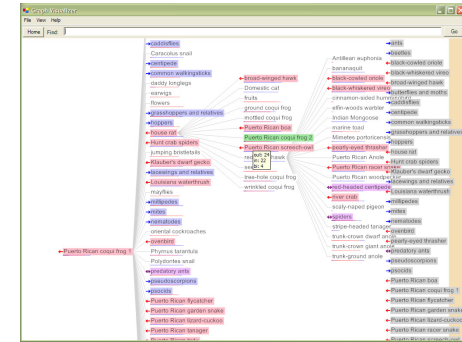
Graph Visualizer
File View Help
Home Find Go

caddisflies
Caracolus snail
centipede
common walkingsticks
daddy longlegs
earwigs
flowers
grasshoppers and relatives
hoppers
house rat
Hunt crab spiders
jumping bristletails
Klauber's dwarf gecko
lacewings and relatives
Louisiana waterthrush
mayflies
millipedes
mites
nematodes
oriental cockroaches
ovenbird
Phrynus tarantula
Polydorites snail
predatory ants
pseudoscorpions
psocids
Puerto Rican flycatcher
Puerto Rican garden snake
Puerto Rican lizard-cuckoo
Puerto Rican tanager

Puerto Rican coqui frog 1

broad-winged hawk
Domestic cat
fruits
ground coqui frog
mottled coqui frog
Puerto Rican boa
Puerto Rican coqui frog 2
Puerto Rican screech-owl
red hawk
tree-hole coqui frog
wrinkled coqui frog

Antillean euphonia
bananaquit
black-cowled oriole
black-whiskered vireo
cinnamon-sided hummingbird
elfin-woods warbler
Indian Mongoose
marine toad
Mimetes portoricensis
pearly-eyed thrasher
Puerto Rican Anole
Puerto Rican racer snake
Puerto Rican woodpecker
red-headed centipede
river crab
scaly-naped pigeon
spiders
stripe-headed tanager
trunk-crown dwarf anole
trunk-crown giant anole
trunk-ground anole

ants
beetles
black-cowled oriole
black-whiskered vireo
broad-winged hawk
butterflies and moths
caddisflies
centipede
common walkingsticks
hoppers
house rat
Hunt crab spiders
Klauber's dwarf gecko
lacewings and relatives
Louisiana waterthrush
millipedes
mites
nematodes
ovenbird
pearly-eyed thrasher
predatory ants
pseudoscorpions
psocids
Puerto Rican boa
Puerto Rican coqui frog 1
Puerto Rican flycatcher
Puerto Rican garden snake
Puerto Rican lizard-cuckoo
Puerto Rican racer snake
Puerto Rican screech-owl